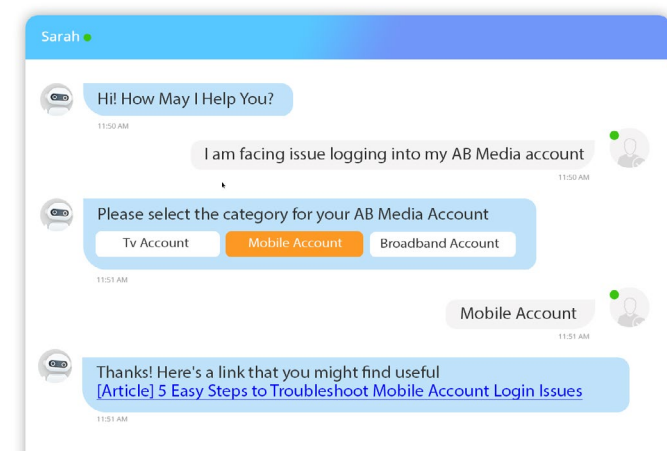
Sarah

Hi! How May I Help You?

11:50 AM

I am facing issue logging into my AB Media account

11:50 AM

Please select the category for your AB Media Account

Tv Account

Mobile Account

Broadband Account

11:51 AM

Mobile Account

11:51 AM

Thanks! Here's a link that you might find useful

[Article] 5 Easy Steps to Troubleshoot Mobile Account Login Issues

11:51 AM